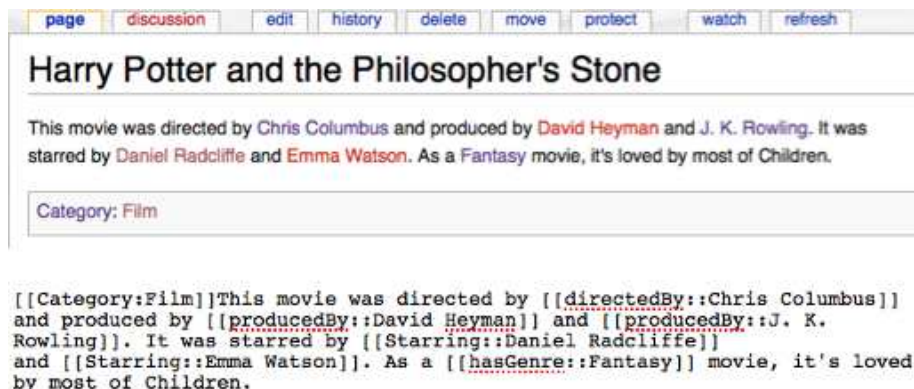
page | discussion | edit | history | delete | move | protect | watch | refresh

Harry Potter and the Philosopher's Stone

This movie was directed by Chris Columbus and produced by David Heyman and J. K. Rowling. It was starred by Daniel Radcliffe and Emma Watson. As a Fantasy movie, it's loved by most of Children.

Category: Film

[[Category:Film]]This movie was directed by [[directedBy::Chris Columbus]] and produced by [[producedBy::David Heyman]] and [[producedBy::J. K. Rowling]]. It was starred by [[Starring::Daniel Radcliffe]] and [[Starring::Emma Watson]]. As a [[hasGenre::Fantasy]] movie, it's loved by most of Children.